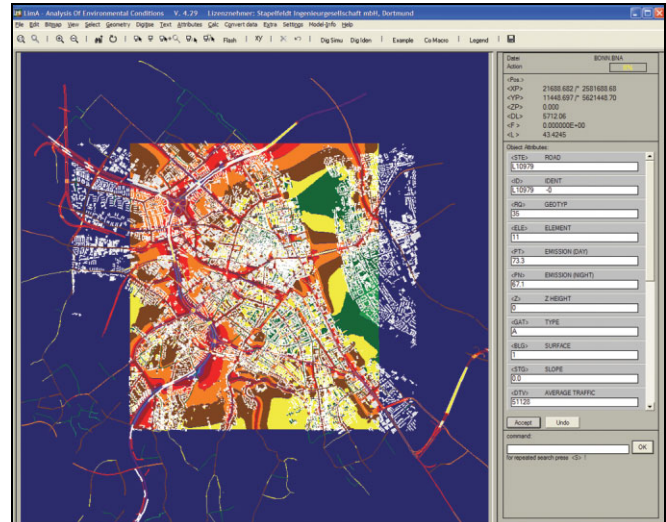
LimA - Analysis Of Environmental Conditions V. 4.29 Lizenznehmer: Stapelfeldt Ingenieurgesellschaft mbH, Dortmund

File Edit Bitmap View Select Geometry Digitise Text Attributes Calc Convert data Extra Settings Model-Info Help

Flash XY Dig Sinu Dig Iden Example Co Macro Legend

Datei BONN.BNA
Action

<Pos.>
<XP> 21688.682 /* 2581688.68
<YP> 11448.697 /* 5621448.70
<ZP> 0.000
<DL> 5712.06
<F> 0.000000E+00
<L> 43.4245

Object Attributes:
<STE> ROAD
L10979
<ID> IDENT
L10979 -0
<RQ> GEOTYP
35
<ELE> ELEMENT
11
<PT> EMISSION (DAY)
73.3
<PN> EMISSION (NIGHT)
67.1
<Z> Z HEIGHT
0
<GAT> TYPE
A
<BLG> SURFACE
1
<STG> SLOPE
0.0
<DTV> AVERAGE TRAFFIC
51120

Accept Undo

command:
OK
for repeated search press <S>